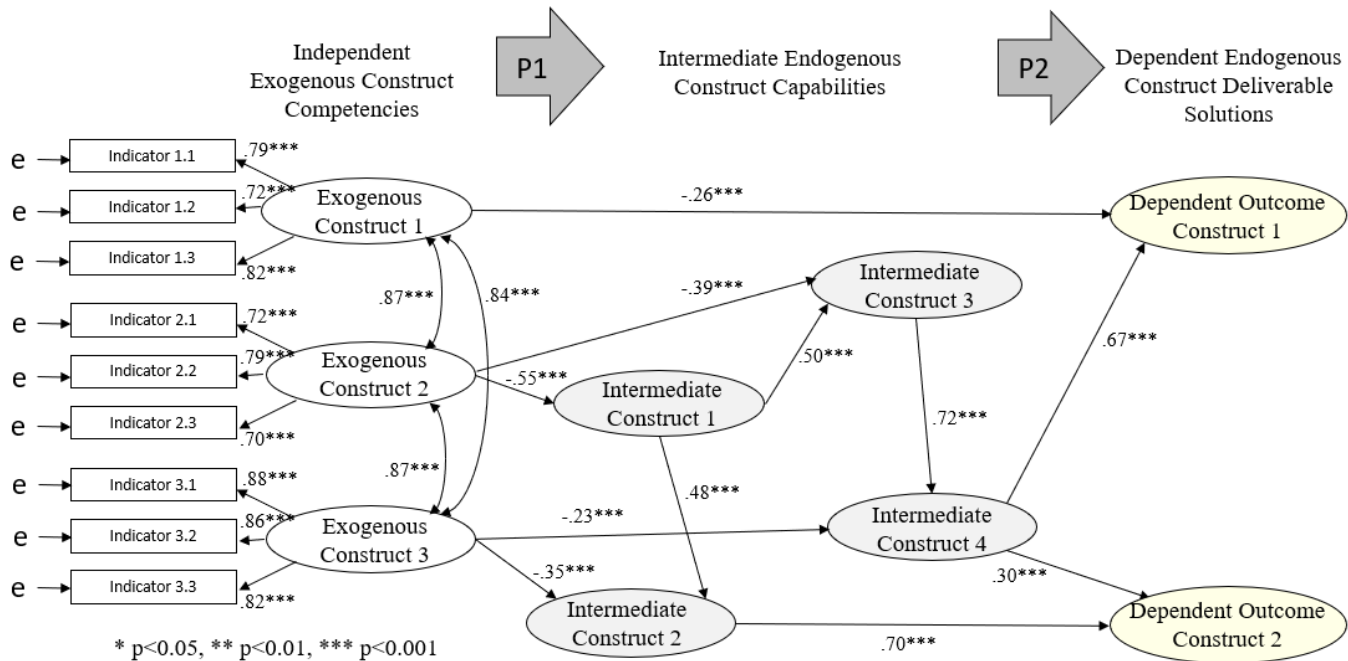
Independent Exogenous Construct Competencies

P1

Intermediate Endogenous Construct Capabilities

P2

Dependent Endogenous Construct Deliverable Solutions

e Indicator 1.1 .79***
e Indicator 1.2 .72***
e Indicator 1.3 .82***

Exogenous Construct 1

-.26***

Dependent Outcome Construct 1

.87***

.84***

-.39***

Intermediate Construct 3

e Indicator 2.1 .72***
e Indicator 2.2 .79***
e Indicator 2.3 .70***

Exogenous Construct 2

-.55***

Intermediate Construct 1

.50***

.67***

.72***

.87***

.48***

e Indicator 3.1 .88***
e Indicator 3.2 .86***
e Indicator 3.3 .82***

Exogenous Construct 3

-.23***

Intermediate Construct 4

-.35***

.30***

Intermediate Construct 2

.70***

Dependent Outcome Construct 2

* p<0.05, ** p<0.01, *** p<0.001